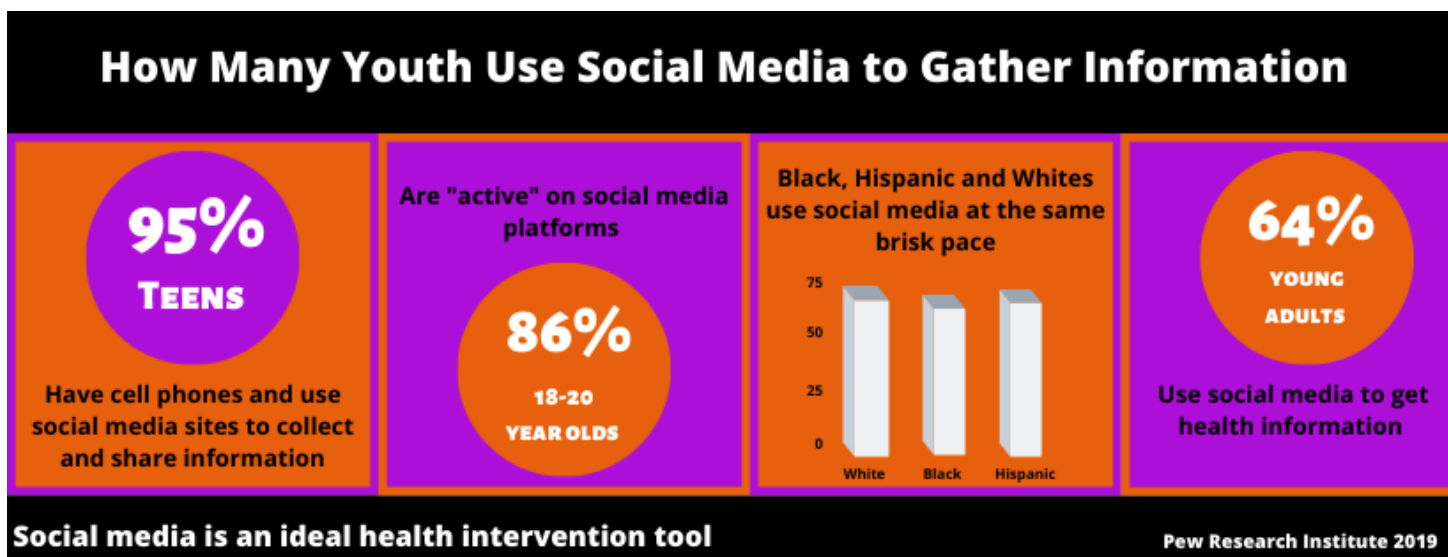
How Many Youth Use Social Media to Gather Information

95%
TEENS
Have cell phones and use social media sites to collect and share information

Are "active" on social media platforms
86%
18-20
YEAR OLDS

Black, Hispanic and Whites use social media at the same brisk pace
75
50
25
0
White
Black
Hispanic

64%
YOUNG
ADULTS
Use social media to get health information

Social media is an ideal health intervention tool

Pew Research Institute 2019